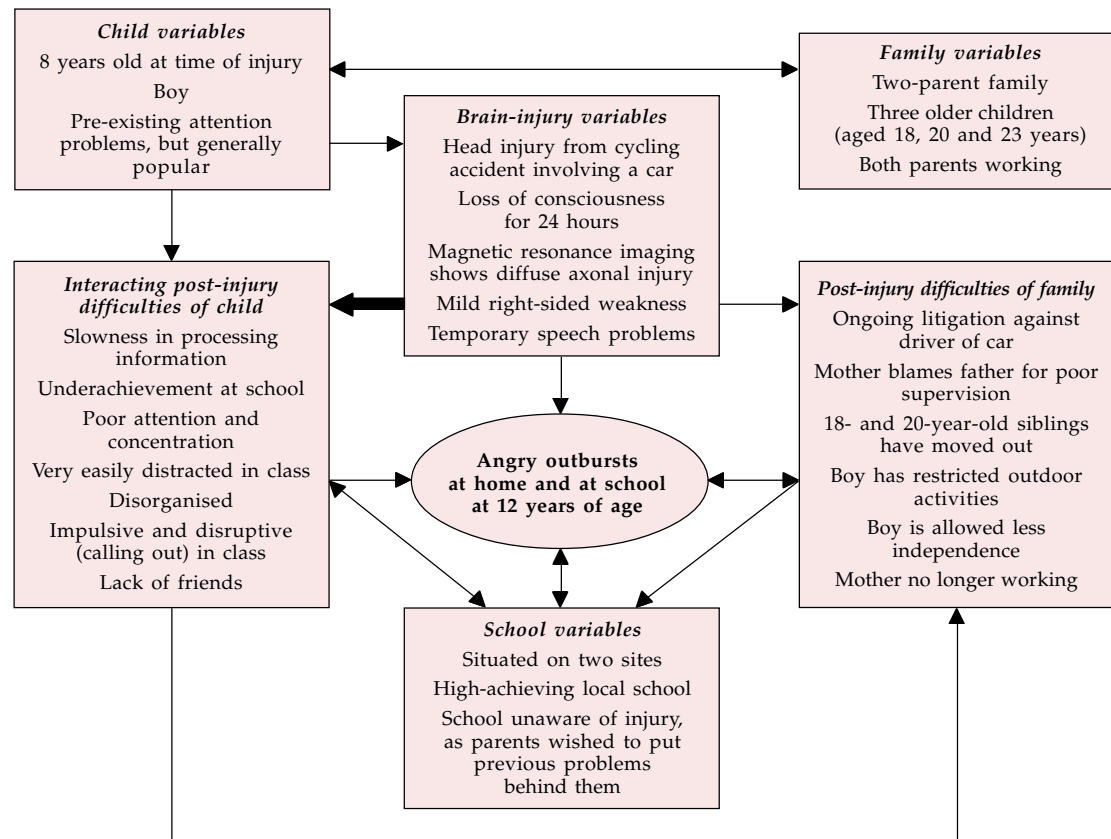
*Child variables*
8 years old at time of injury
Boy
Pre-existing attention problems, but generally popular

*Family variables*
Two-parent family
Three older children (aged 18, 20 and 23 years)
Both parents working

*Brain-injury variables*
Head injury from cycling accident involving a car
Loss of consciousness for 24 hours
Magnetic resonance imaging shows diffuse axonal injury
Mild right-sided weakness
Temporary speech problems

*Interacting post-injury difficulties of child*
Slowness in processing information
Underachievement at school
Poor attention and concentration
Very easily distracted in class
Disorganised
Impulsive and disruptive (calling out) in class
Lack of friends

*Post-injury difficulties of family*
Ongoing litigation against driver of car
Mother blames father for poor supervision
18- and 20-year-old siblings have moved out
Boy has restricted outdoor activities
Boy is allowed less independence
Mother no longer working

**Angry outbursts at home and at school at 12 years of age**

*School variables*
Situated on two sites
High-achieving local school
School unaware of injury, as parents wished to put previous problems behind them